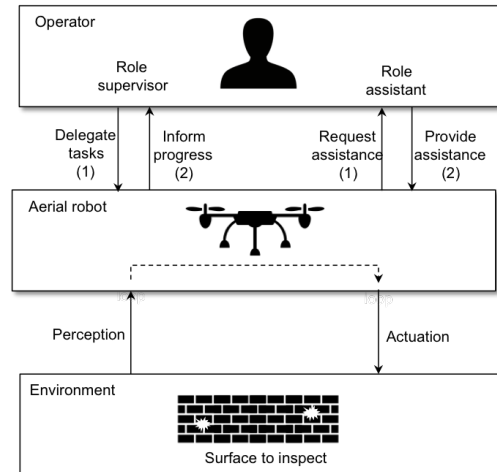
Operator

Role supervisor

Role assistant

Delegate tasks (1)

Inform progress (2)

Request assistance (1)

Provide assistance (2)

Aerial robot

Perception

Actuation

Environment

Surface to inspect